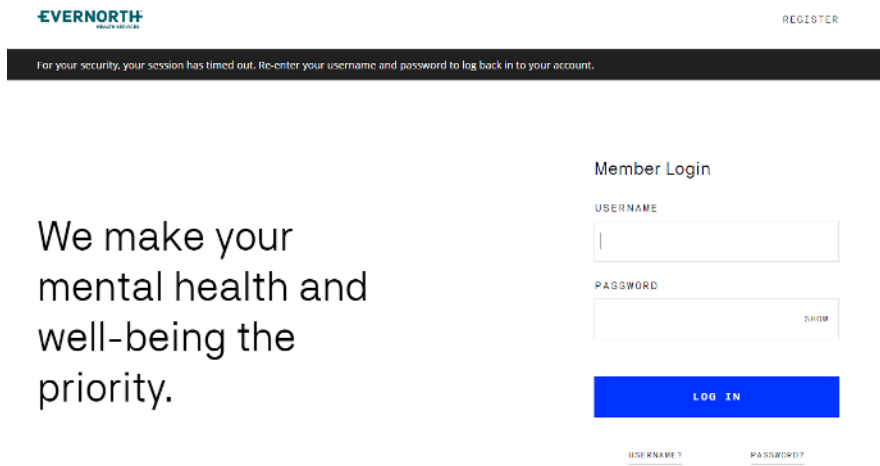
EVERNORTH
HEALTH SERVICES

REGISTER

For your security, your session has timed out. Re-enter your username and password to log back in to your account.

We make your mental health and well-being the priority.

Member Login

USERNAME

PASSWORD

SHOW

LOG IN

USERNAME?

PASSWORD?